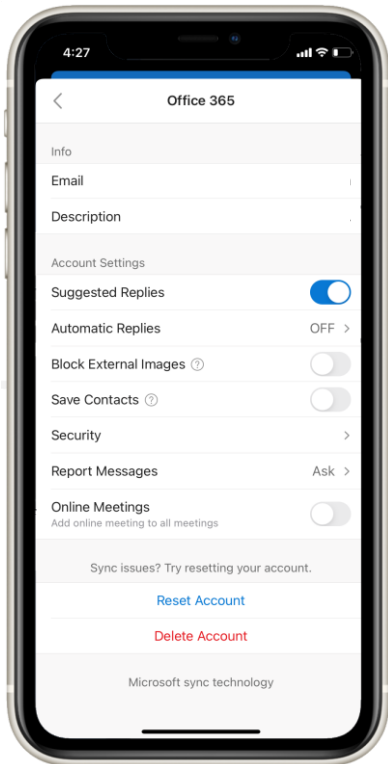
4:27

Office 365

Info

Email

Description

Account Settings

Suggested Replies

Automatic Replies OFF

Block External Images

Save Contacts

Security

Report Messages Ask

Online Meetings
Add online meeting to all meetings

Sync issues? Try resetting your account.

Reset Account

Delete Account

Microsoft sync technology